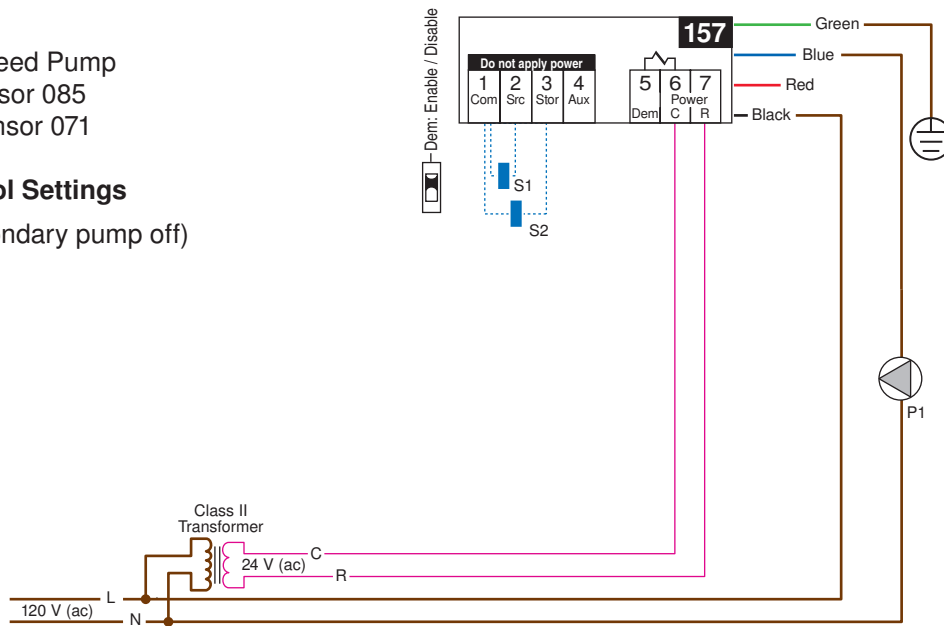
eed Pump
sor 085
nsor 071

ol Settings

ndary pump off)

Dem: Enable / Disable

157

Do not apply power

| 1 | 2 | 3 | 4 |
|---|---|---|---|
| Com | Src | Stor | Aux |

| 5 | 6 | 7 |
|---|---|---|
| Dem | Power C | R |

Green
Blue
Red
Black

S1
S2

P1

Class II Transformer

24 V (ac)
C
R
L
N
120 V (ac)